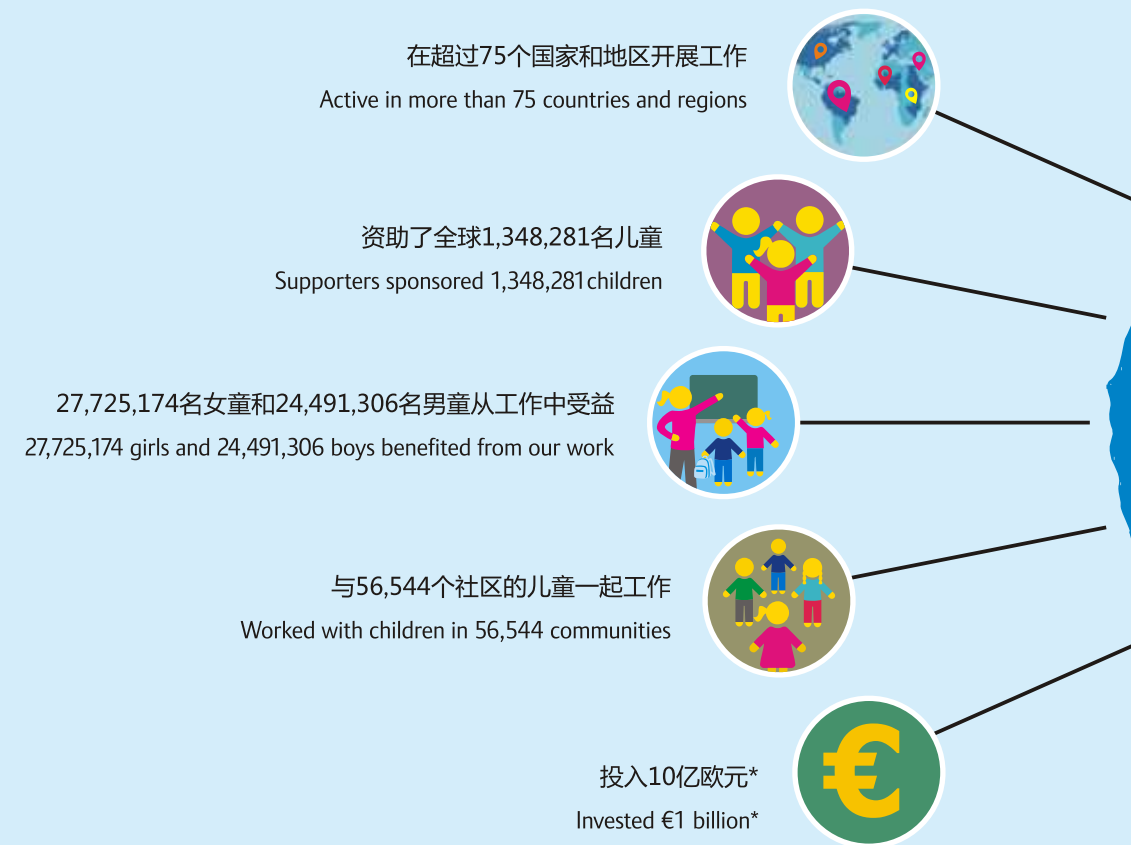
在超过75个国家和地区开展工作
Active in more than 75 countries and regions

资助了全球1,348,281名儿童
Supporters sponsored 1,348,281children

27,725,174名女童和24,491,306名男童从工作中受益
27,725,174 girls and 24,491,306 boys benefited from our work

与56,544个社区的儿童一起工作
Worked with children in 56,544 communities

投入10亿欧元*
Invested €1 billion*